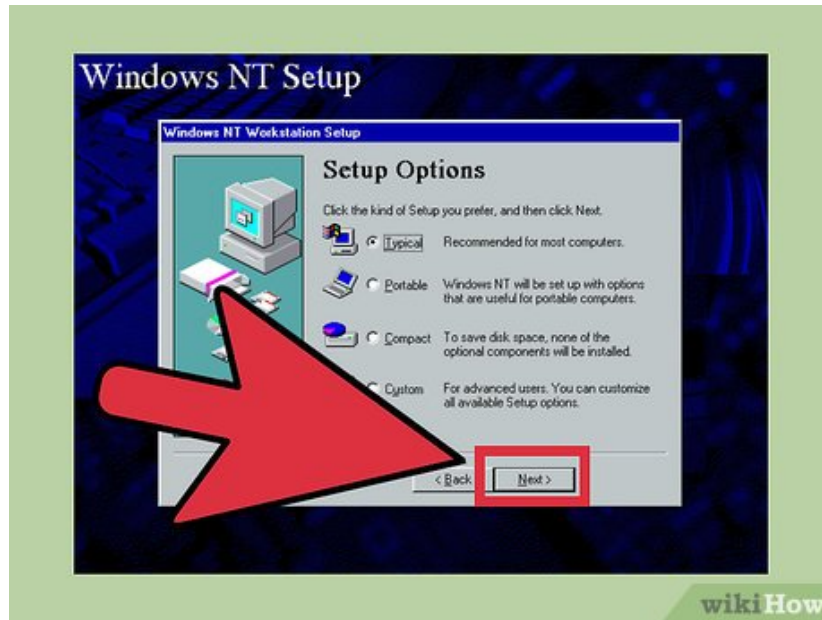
Windows NT Setup

Windows NT Workstation Setup

Setup Options

Click the kind of Setup you prefer, and then click Next.

Typical Recommended for most computers.

Portable Windows NT will be set up with options that are useful for portable computers.

Compact To save disk space, none of the optional components will be installed.

Custom For advanced users. You can customize all available Setup options.

< Back Next >

wikiHow